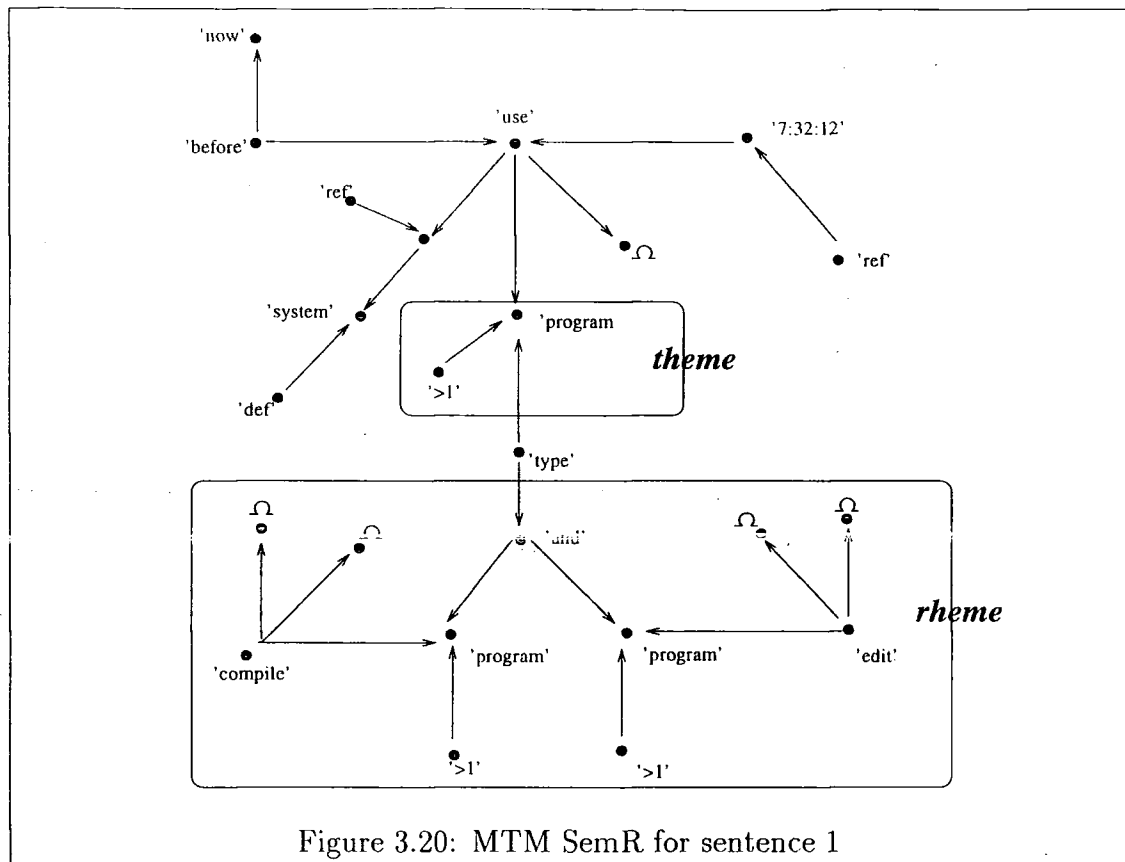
'now'

'use'

'before'

'7:32:12'

'ref'

$\Omega$

'ref'

'system'

'program

'>1'

theme

'def'

'type'

$\Omega$

$\Omega$

'and'

$\Omega$

$\Omega$

rheme

'compile'

'program'

'program'

'edit'

'>1'

'>1'

Figure 3.20: MTM SemR for sentence 1